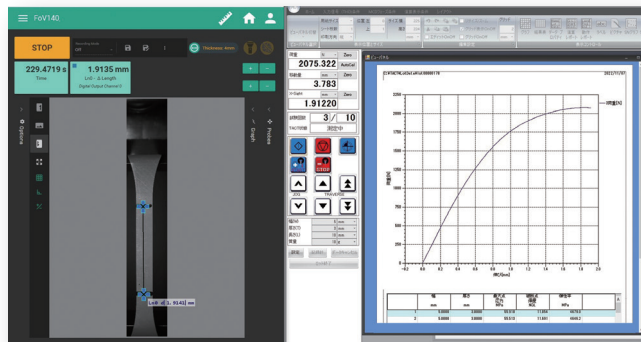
FoV140

STOP

229.4719 s
Time

1.9135 mm
Lm0 - Δ Length
Digital Output Channel 0

Thickness: 4mm

Options

Graph

Position

Left: x1: 1, 10.45 mm

2075.322
3.783
1.91220
3 / 10

JOG
TRAVERSE

2000
1800
1600
1400
1200
1000
800
600
400
200
0

-0.2 0 0.2 0.4 0.6 0.8 1 1.2 1.4 1.6 1.8 2.0